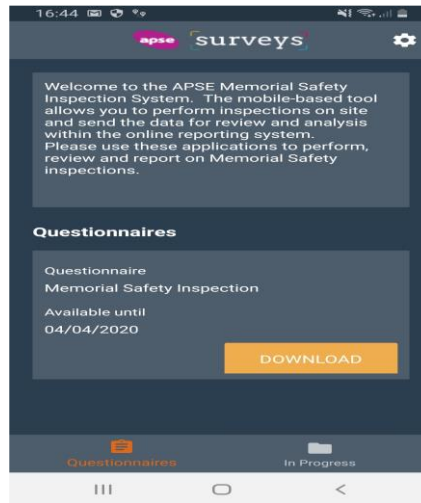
16:44

apse surveys

Welcome to the APSE Memorial Safety Inspection System. The mobile-based tool allows you to perform inspections on site and send the data for review and analysis within the online reporting system. Please use these applications to perform, review and report on Memorial Safety inspections.

Questionnaires

Questionnaire
Memorial Safety Inspection

Available until
04/04/2020

DOWNLOAD

Questionnaires
In Progress